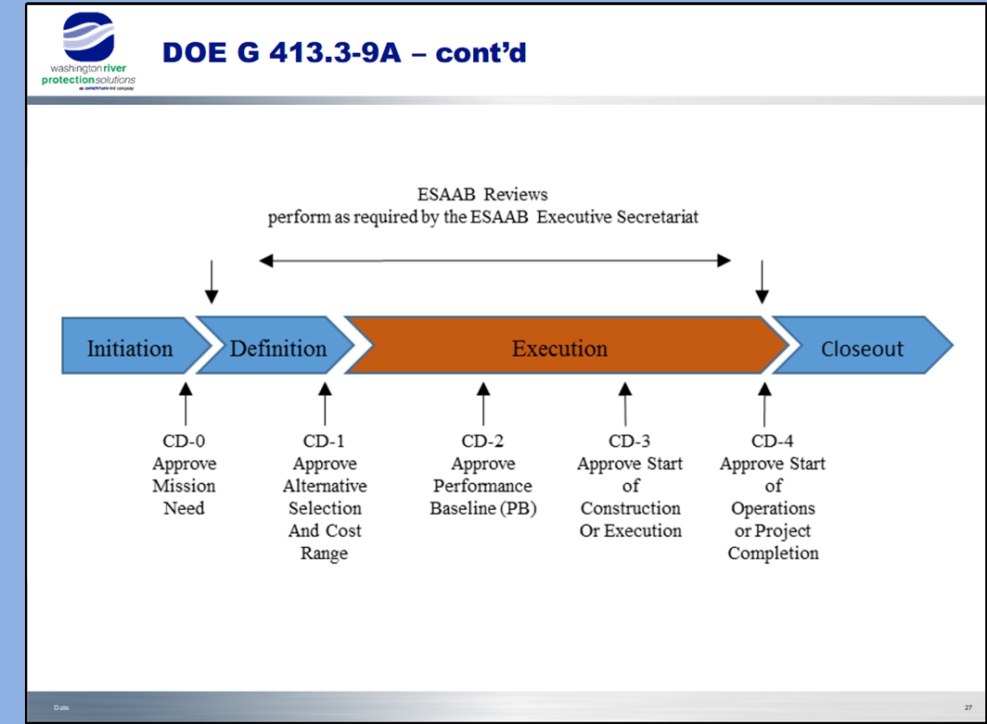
washington river protection solutions
a centerfire-led company

DOE G 413.3-9A – cont'd

ESAAB Reviews
perform as required by the ESAAB Executive Secretariat

Initiation

Definition

Execution

Closeout

CD-0
Approve
Mission
Need

CD-1
Approve
Alternative
Selection
And Cost
Range

CD-2
Approve
Performance
Baseline (PB)

CD-3
Approve Start
of
Construction
Or Execution

CD-4
Approve Start
of
Operations
or Project
Completion

Date

27